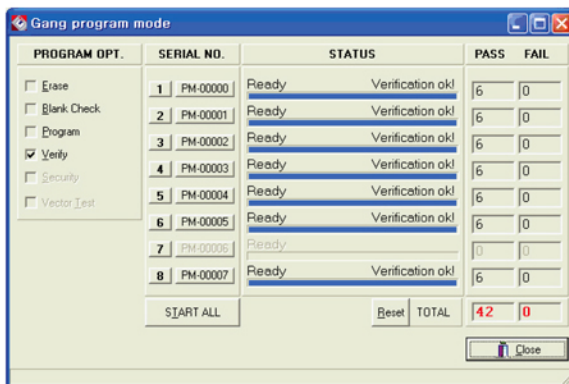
Gang program mode

| PROGRAM OPT. | SERIAL NO. | STATUS | PASS | FAIL |
|---|---|---|---|---|
| Erase | 1 PM-00000 | Ready Verification ok! | 6 | 0 |
| Blank Check | 2 PM-00001 | Ready Verification ok! | 6 | 0 |
| Program | 3 PM-00002 | Ready Verification ok! | 6 | 0 |
| Verify | 4 PM-00003 | Ready Verification ok! | 6 | 0 |
| Security | 5 PM-00004 | Ready Verification ok! | 6 | 0 |
| Vector Test | 6 PM-00005 | Ready Verification ok! | 6 | 0 |
| | 7 PM-00006 | Ready | 0 | 0 |
| | 8 PM-00007 | Ready Verification ok! | 6 | 0 |

START ALL

Reset TOTAL 42 0

Close